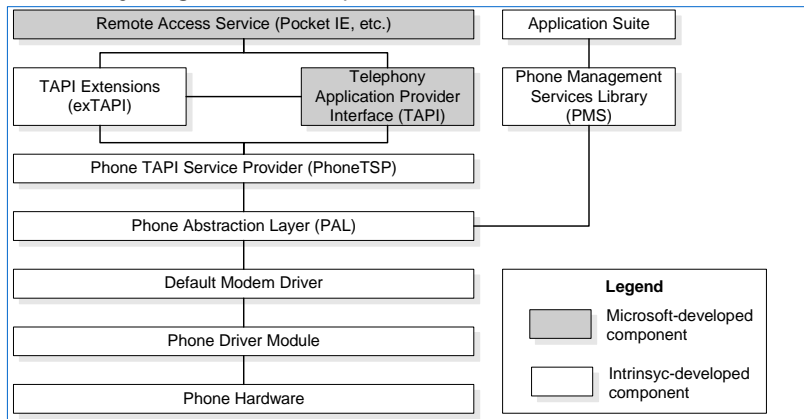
Remote Access Service (Pocket IE, etc.)

Application Suite

TAPI Extensions (exTAPI)

Telephony Application Provider Interface (TAPI)

Phone Management Services Library (PMS)

Phone TAPI Service Provider (PhoneTSP)

Phone Abstraction Layer (PAL)

Default Modem Driver

Phone Driver Module

Phone Hardware

Legend

Microsoft-developed component

Intrinsyc-developed component